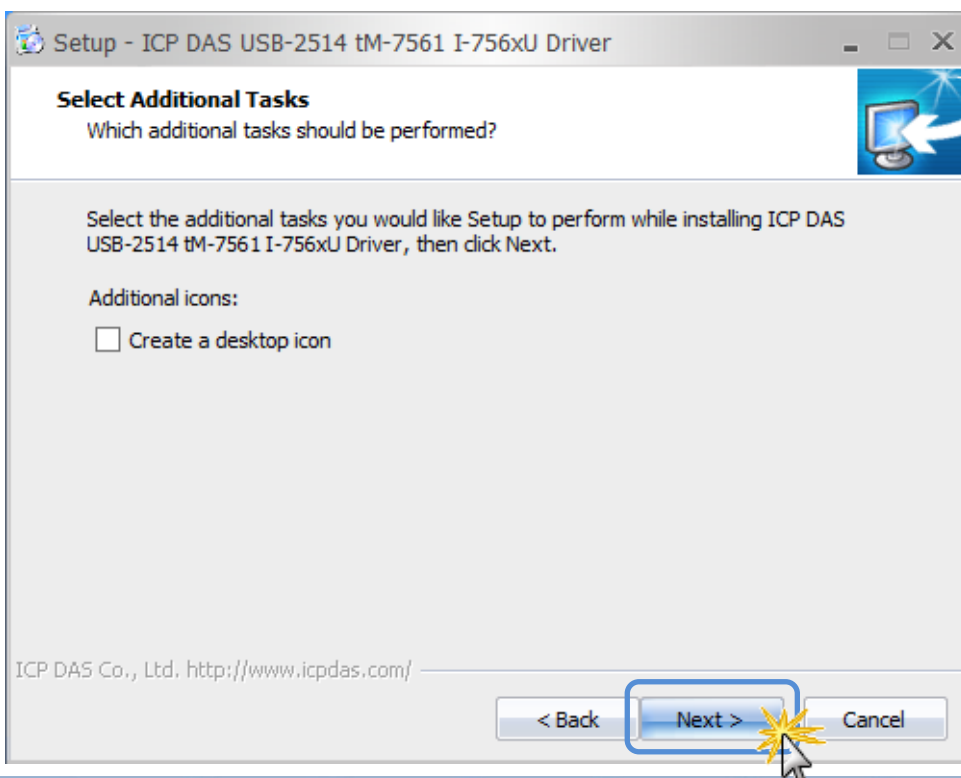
Setup - ICP DAS USB-2514 tM-7561 I-756xU Driver

Select Additional Tasks
Which additional tasks should be performed?

Select the additional tasks you would like Setup to perform while installing ICP DAS USB-2514 tM-7561 I-756xU Driver, then click Next.

Additional icons:

Create a desktop icon

ICP DAS Co., Ltd. http://www.icpdas.com/

< Back
Next >
Cancel